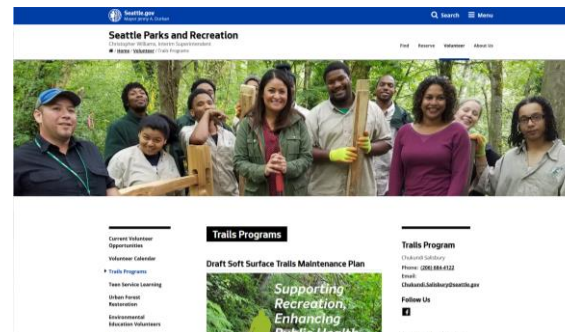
Seattle.gov
Mayor Jenny A. Durkan

Search

Menu

Seattle Parks and Recreation

Christopher Williams, Interim Superintendent

Home / Volunteer / Trails Programs

Find Reserve Volunteer About Us

Current Volunteer Opportunities

Volunteer Calendar

Trails Programs

Teen Service Learning

Urban Forest Restoration

Environmental Education Volunteers

Trails Programs

Draft Soft Surface Trails Maintenance Plan

Supporting Recreation, Enhancing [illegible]

Trails Program

Chukundi Salisbury

Phone: (206) 684-4122

Email: Chukundi.Salisbury@seattle.gov

Follow Us